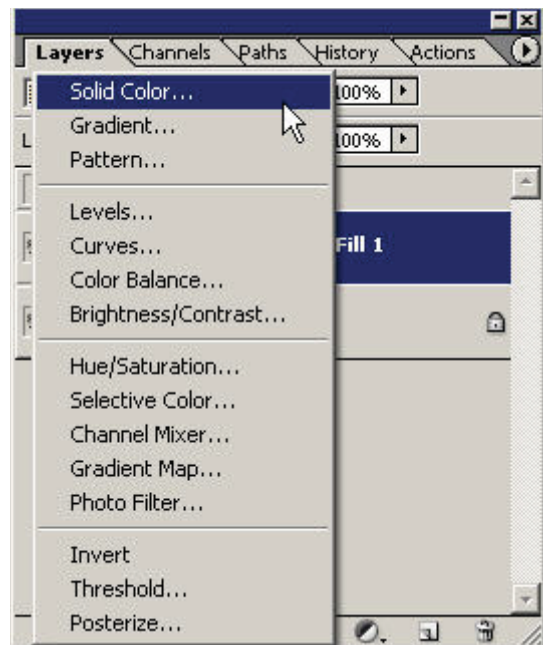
Layers Channels Paths History Actions

Solid Color...
Gradient...
Pattern...

Levels...
Curves...
Color Balance...
Brightness/Contrast...

Hue/Saturation...
Selective Color...
Channel Mixer...
Gradient Map...
Photo Filter...

Invert
Threshold...
Posterize...

100%
100%
Fill 1